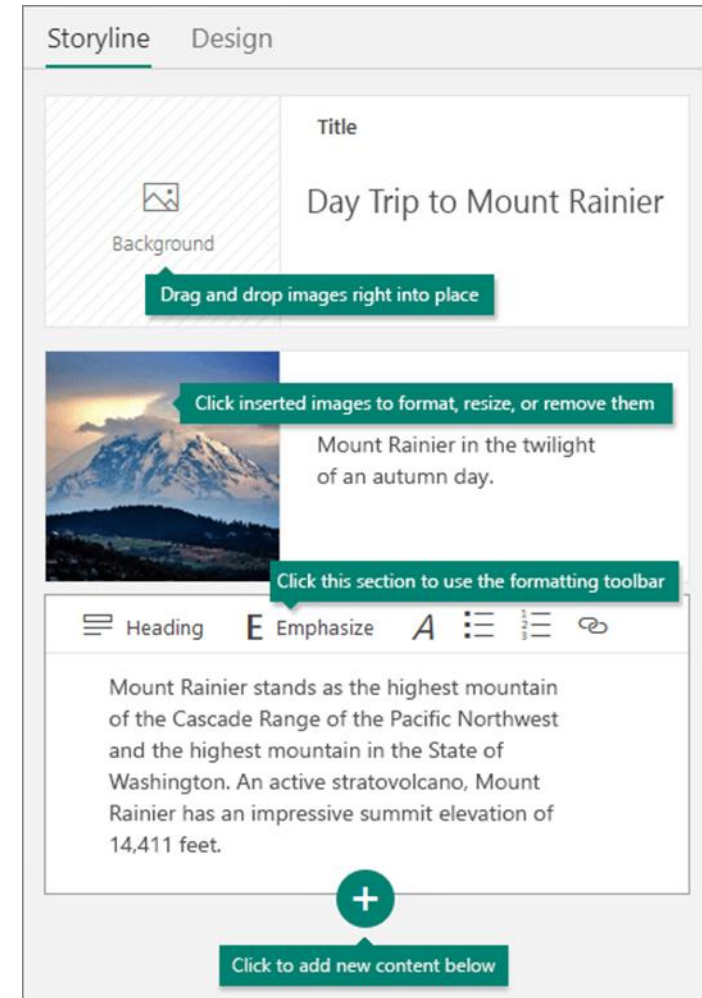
Storyline Design

Title

Day Trip to Mount Rainier

Background

Drag and drop images right into place

Click inserted images to format, resize, or remove them

Mount Rainier in the twilight of an autumn day.

Click this section to use the formatting toolbar

Heading E Emphasize

Mount Rainier stands as the highest mountain of the Cascade Range of the Pacific Northwest and the highest mountain in the State of Washington. An active stratovolcano, Mount Rainier has an impressive summit elevation of 14,411 feet.

+

Click to add new content below